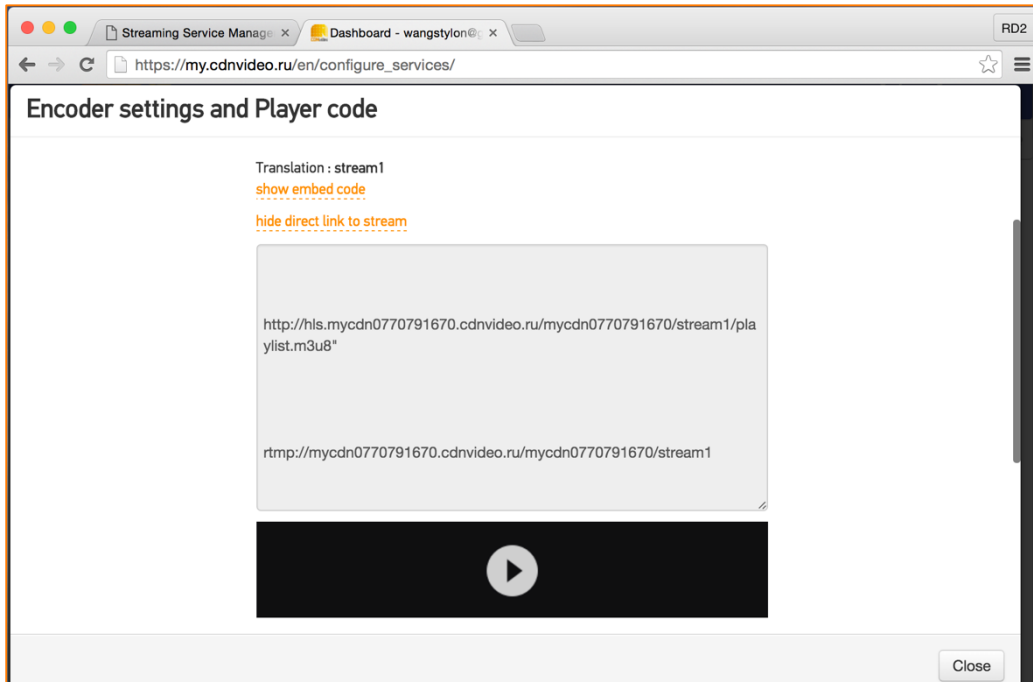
Streaming Service Manage ×
Dashboard - wangstylon@ ×
RD2
https://my.cdnvideo.ru/en/configure_services/

Encoder settings and Player code

Translation : stream1
show embed code
hide direct link to stream

http://hls.mycdn0770791670.cdnvideo.ru/mycdn0770791670/stream1/playlist.m3u8"

rtmp://mycdn0770791670.cdnvideo.ru/mycdn0770791670/stream1

Close